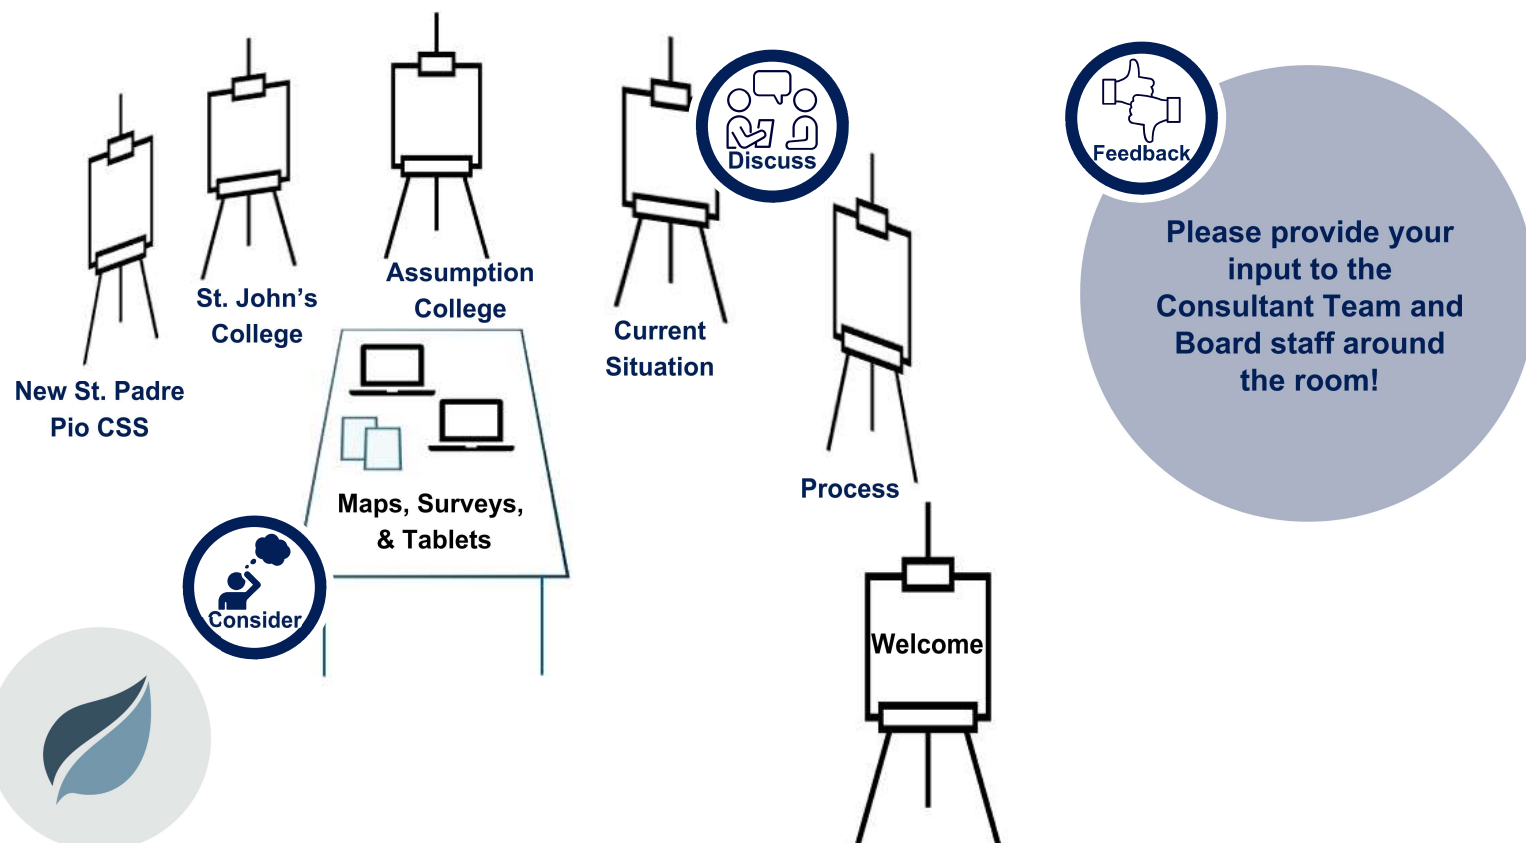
New St. Padre Pio CSS

St. John's College

Assumption College

Current Situation

Discuss

Feedback

Please provide your input to the Consultant Team and Board staff around the room!

Process

Maps, Surveys, & Tablets

Consider

Welcome